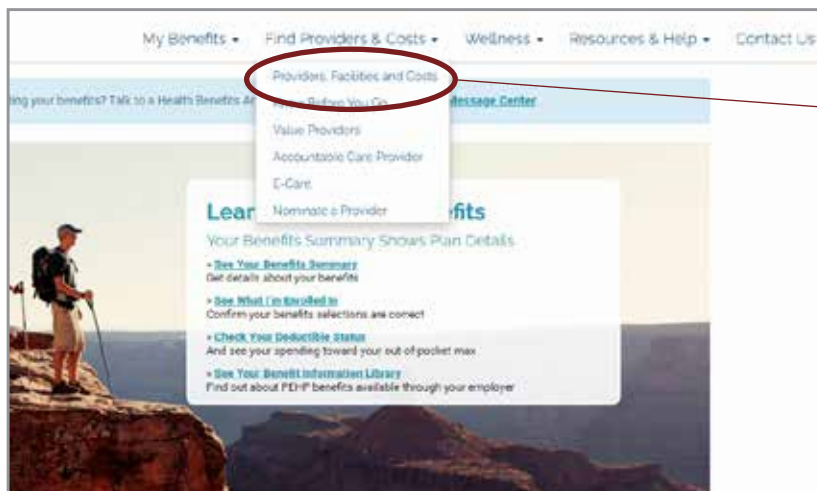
My Benefits ▾ Find Providers & Costs ▾ Wellness ▾ Resources & Help ▾ Contact Us

Providers, Facilities and Costs
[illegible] Before You Go
Value Providers
Accountable Care Provider
E-Care
Nominate a Provider

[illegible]ing your benefits? Talk to a Health Benefits A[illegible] Message Center

Lear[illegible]fits

Your Benefits Summary Shows Plan Details

» See Your Benefits Summary
Get details about your benefits

» See What I'm Enrolled In
Confirm your benefits selections are correct

» Check Your Deductible Status
And see your spending toward your out-of-pocket max

» See Your Benefit Information Library
Find out about PEHP benefits available through your employer